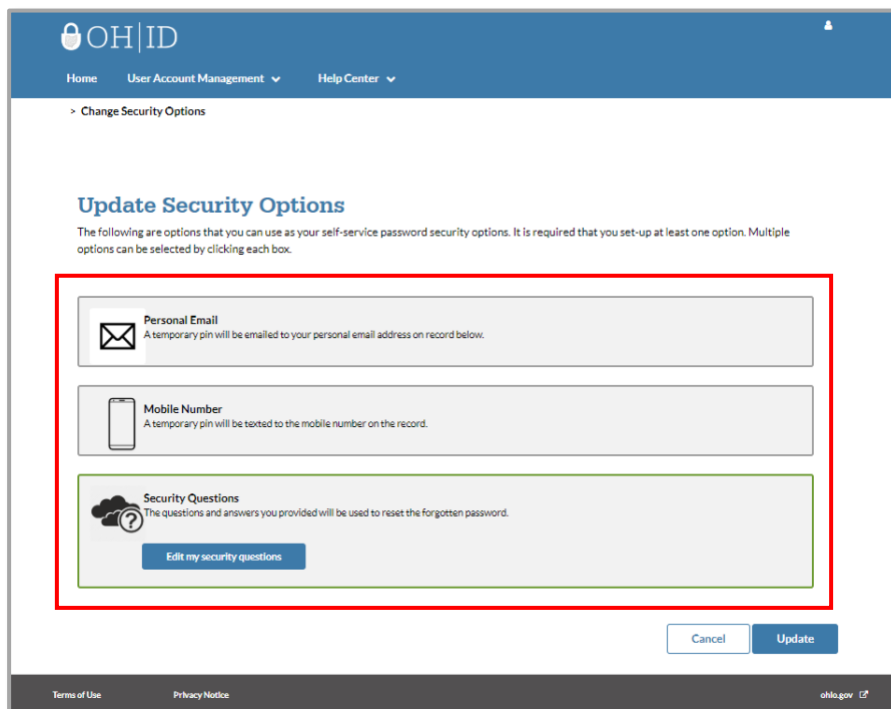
OH|ID

Home User Account Management Help Center

> Change Security Options

Update Security Options

The following are options that you can use as your self-service password security options. It is required that you set-up at least one option. Multiple options can be selected by clicking each box.

Personal Email
A temporary pin will be emailed to your personal email address on record below.

Mobile Number
A temporary pin will be texted to the mobile number on the record.

Security Questions
The questions and answers you provided will be used to reset the forgotten password.

Edit my security questions

Cancel Update

Terms of Use Privacy Notice ohio.gov